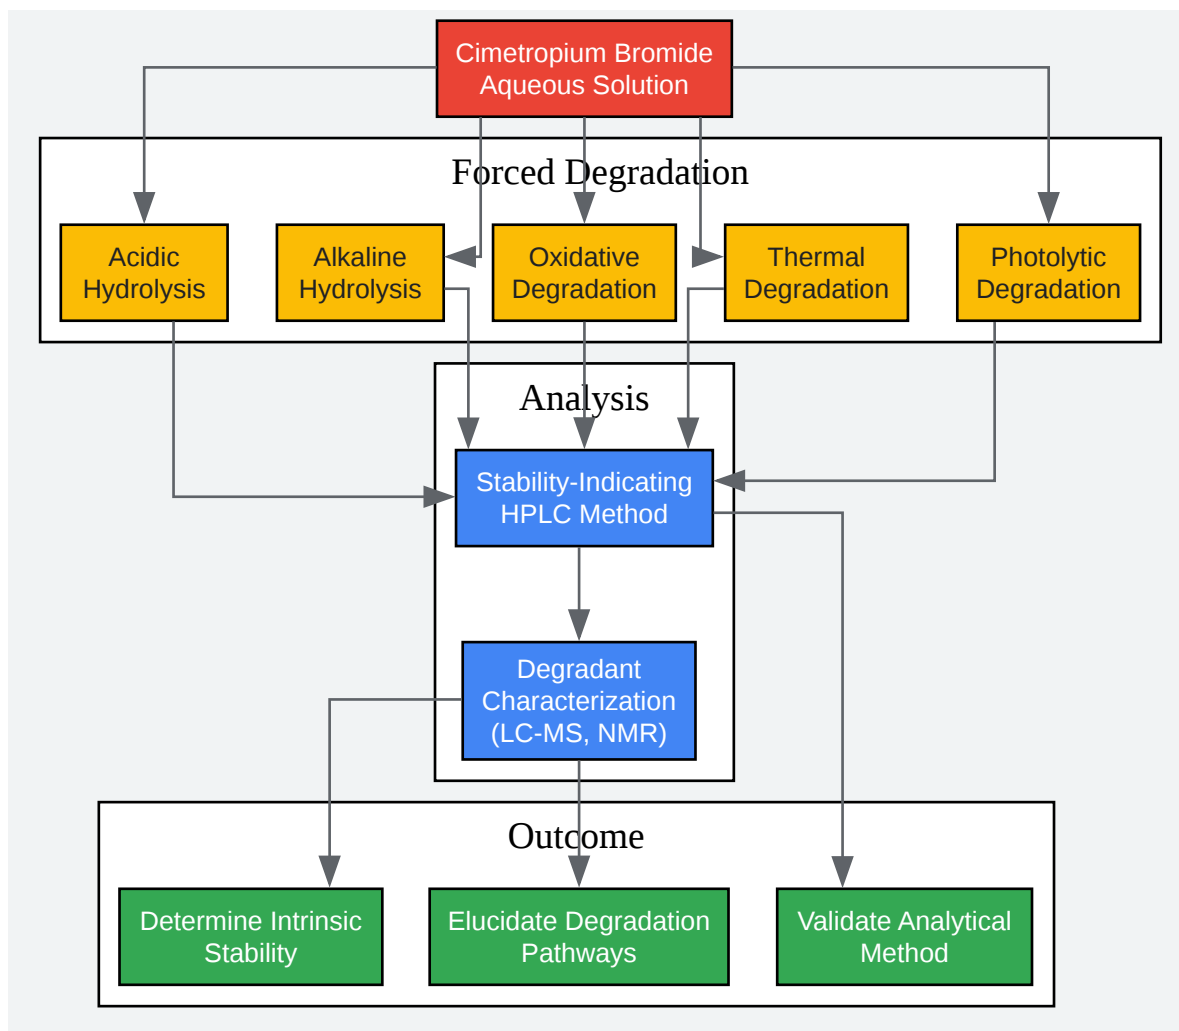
Cimetropium Bromide Aqueous Solution

Forced Degradation

Acidic Hydrolysis

Alkaline Hydrolysis

Oxidative Degradation

Thermal Degradation

Photolytic Degradation

Analysis

Stability-Indicating HPLC Method

Degradant Characterization (LC-MS, NMR)

Outcome

Determine Intrinsic Stability

Elucidate Degradation Pathways

Validate Analytical Method